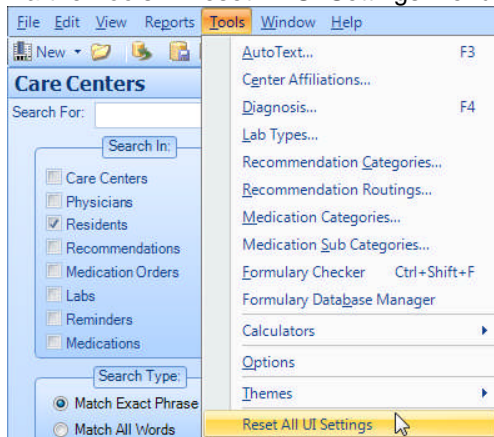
File Edit View Reports Tools Window Help

New

Care Centers

Search For:

Search In:

Care Centers
Physicians
Residents
Recommendations
Medication Orders
Labs
Reminders
Medications

Search Type:

Match Exact Phrase
Match All Words

AutoText... F3
Center Affiliations...
Diagnosis... F4
Lab Types...
Recommendation Categories...
Recommendation Routings...
Medication Categories...
Medication Sub Categories...
Formulary Checker Ctrl+Shift+F
Formulary Database Manager
Calculators
Options
Themes
Reset All UI Settings